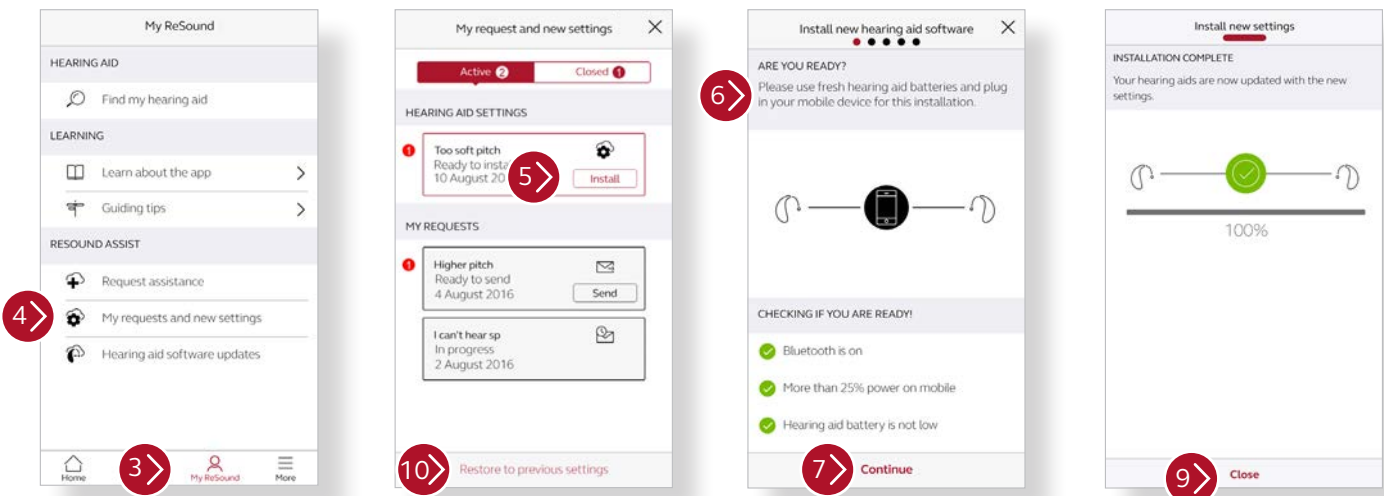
My ReSound

HEARING AID

Find my hearing aid

LEARNING

Learn about the app

Guiding tips

RESOUND ASSIST

Request assistance

4

My requests and new settings

Hearing aid software updates

Home

3

My ReSound

More

My request and new settings

Active 2

Closed 1

HEARING AID SETTINGS

1

Too soft pitch

Ready to insta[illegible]

10 August 20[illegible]

5

Install

MY REQUESTS

1

Higher pitch

Ready to send

4 August 2016

Send

I can't hear sp

In progress

2 August 2016

10

Restore to previous settings

Install new hearing aid software

ARE YOU READY?

6

Please use fresh hearing aid batteries and plug in your mobile device for this installation.

CHECKING IF YOU ARE READY!

Bluetooth is on

More than 25% power on mobile

Hearing aid battery is not low

7

Continue

Install new settings

INSTALLATION COMPLETE

Your hearing aids are now updated with the new settings.

100%

9

Close